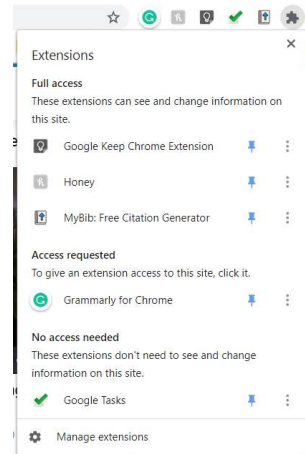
Extensions

Full access
These extensions can see and change information on this site.

Google Keep Chrome Extension

Honey

MyBib: Free Citation Generator

Access requested
To give an extension access to this site, click it.

Grammarly for Chrome

No access needed
These extensions don't need to see and change information on this site.

Google Tasks

Manage extensions